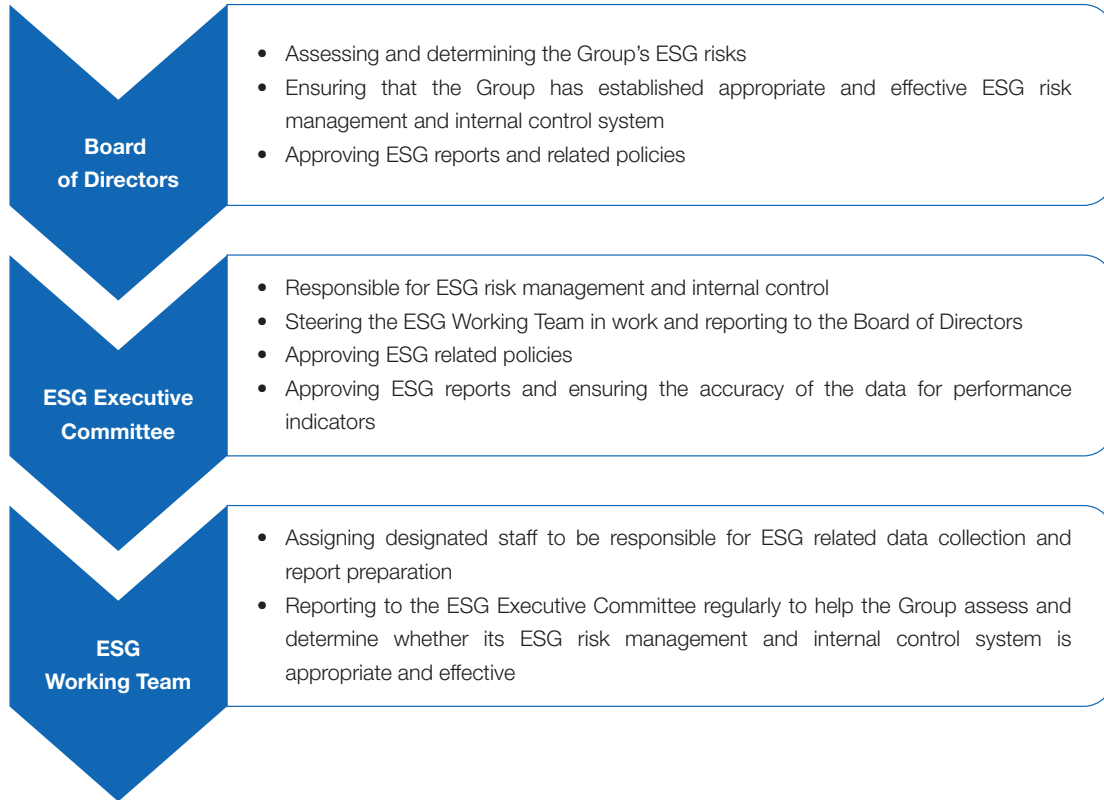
Board of Directors

- Assessing and determining the Group's ESG risks
- Ensuring that the Group has established appropriate and effective ESG risk management and internal control system
- Approving ESG reports and related policies

ESG Executive Committee

- Responsible for ESG risk management and internal control
- Steering the ESG Working Team in work and reporting to the Board of Directors
- Approving ESG related policies
- Approving ESG reports and ensuring the accuracy of the data for performance indicators

ESG Working Team

- Assigning designated staff to be responsible for ESG related data collection and report preparation
- Reporting to the ESG Executive Committee regularly to help the Group assess and determine whether its ESG risk management and internal control system is appropriate and effective